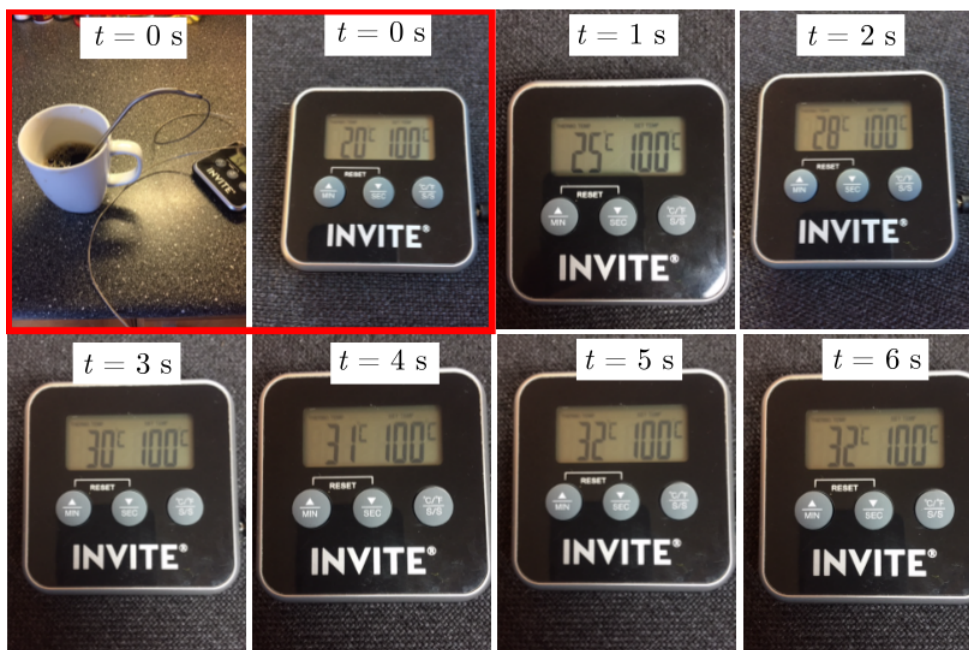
$t = 0$ s

INVITE

$t = 0$ s

20°C 100°C

RESET

MIN SEC °C/°F S/S

INVITE®

$t = 1$ s

25°C 100°C

RESET

MIN SEC °C/°F S/S

INVITE®

$t = 2$ s

28°C 100°C

RESET

MIN SEC °C/°F S/S

INVITE®

$t = 3$ s

30°C 100°C

RESET

MIN SEC °C/°F S/S

INVITE®

$t = 4$ s

31°C 100°C

RESET

MIN SEC °C/°F S/S

INVITE®

$t = 5$ s

32°C 100°C

RESET

MIN SEC °C/°F S/S

INVITE®

$t = 6$ s

32°C 100°C

RESET

MIN SEC °C/°F S/S

INVITE®